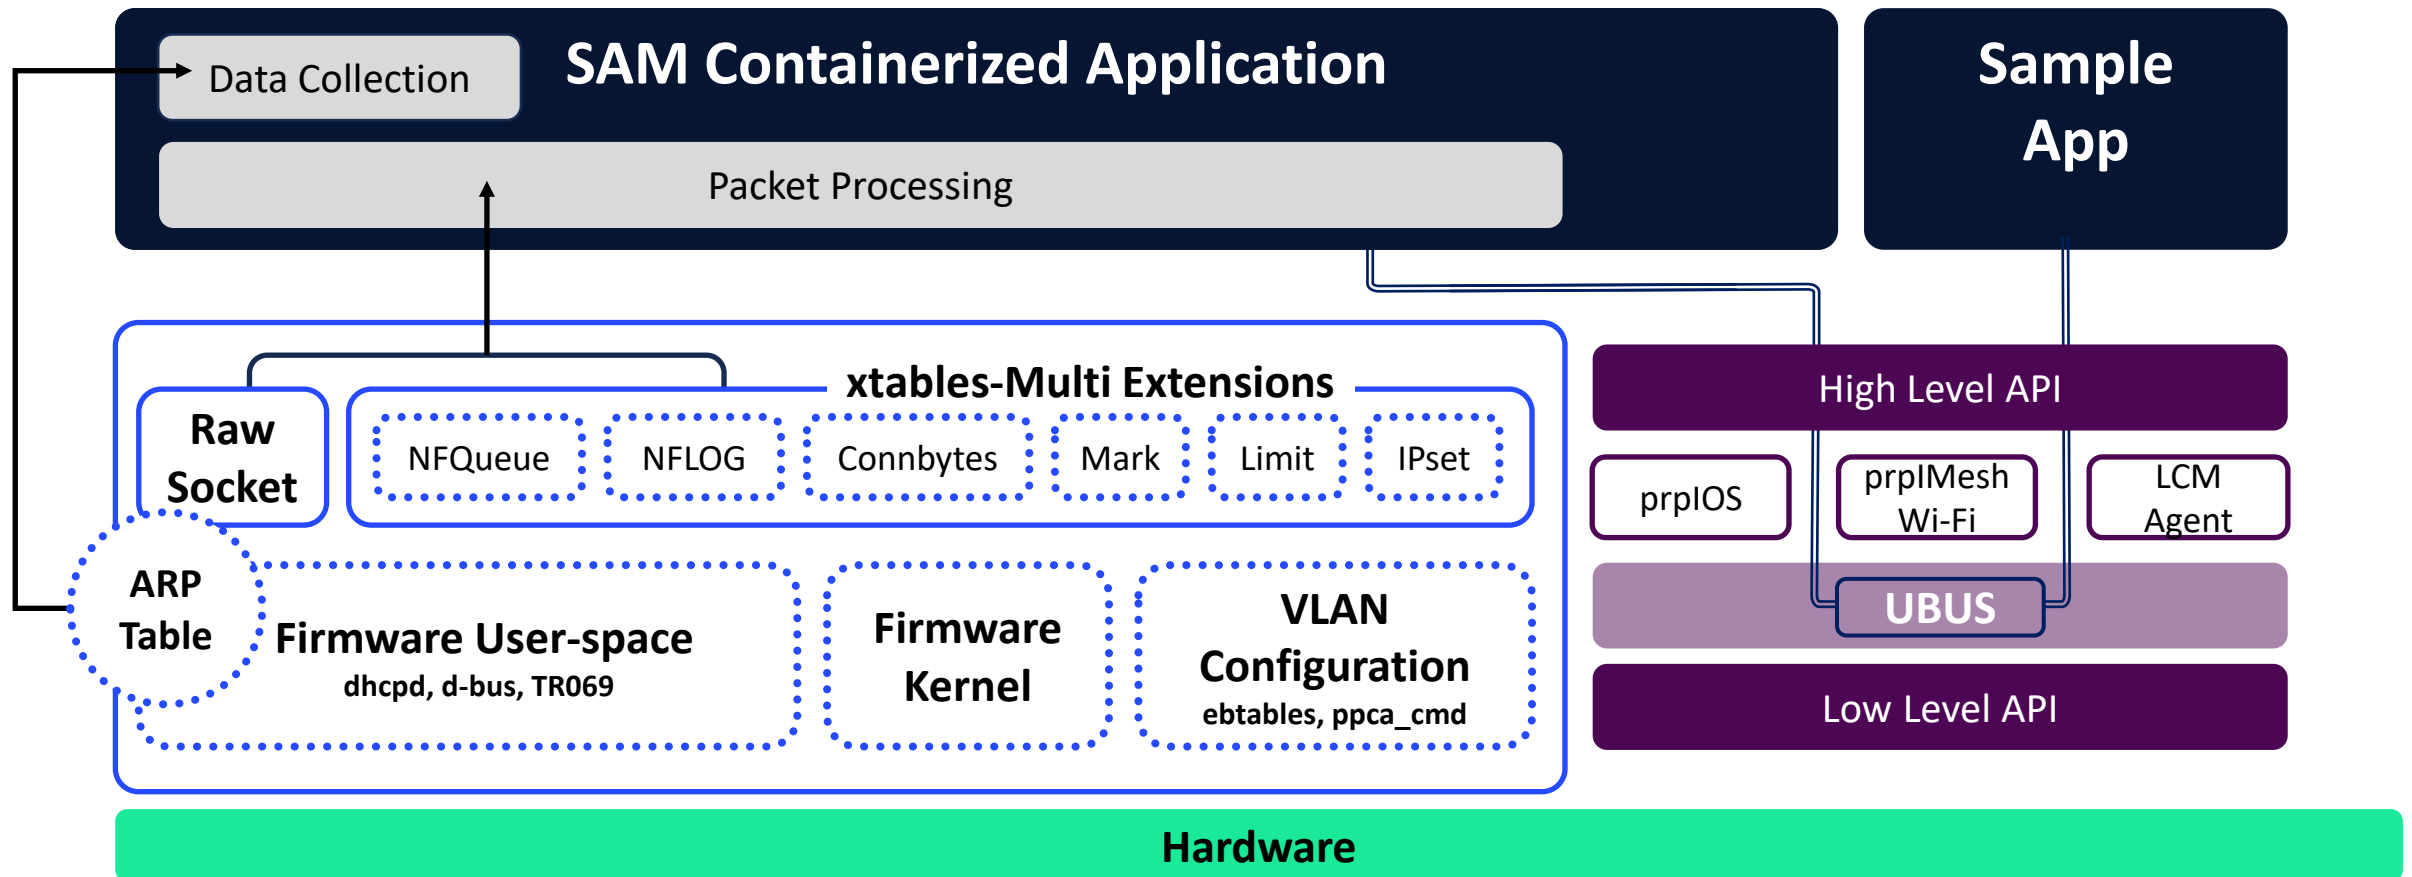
Data Collection

SAM Containerized Application

Sample App

Packet Processing

xtables-Multi Extensions

Raw Socket

NFQueue

NFLOG

Connbytes

Mark

Limit

IPset

High Level API

prplOS

prplMesh Wi-Fi

LCM Agent

ARP Table

Firmware User-space
dhcpd, d-bus, TR069

Firmware Kernel

VLAN Configuration
ebtables, ppca_cmd

UBUS

Low Level API

Hardware